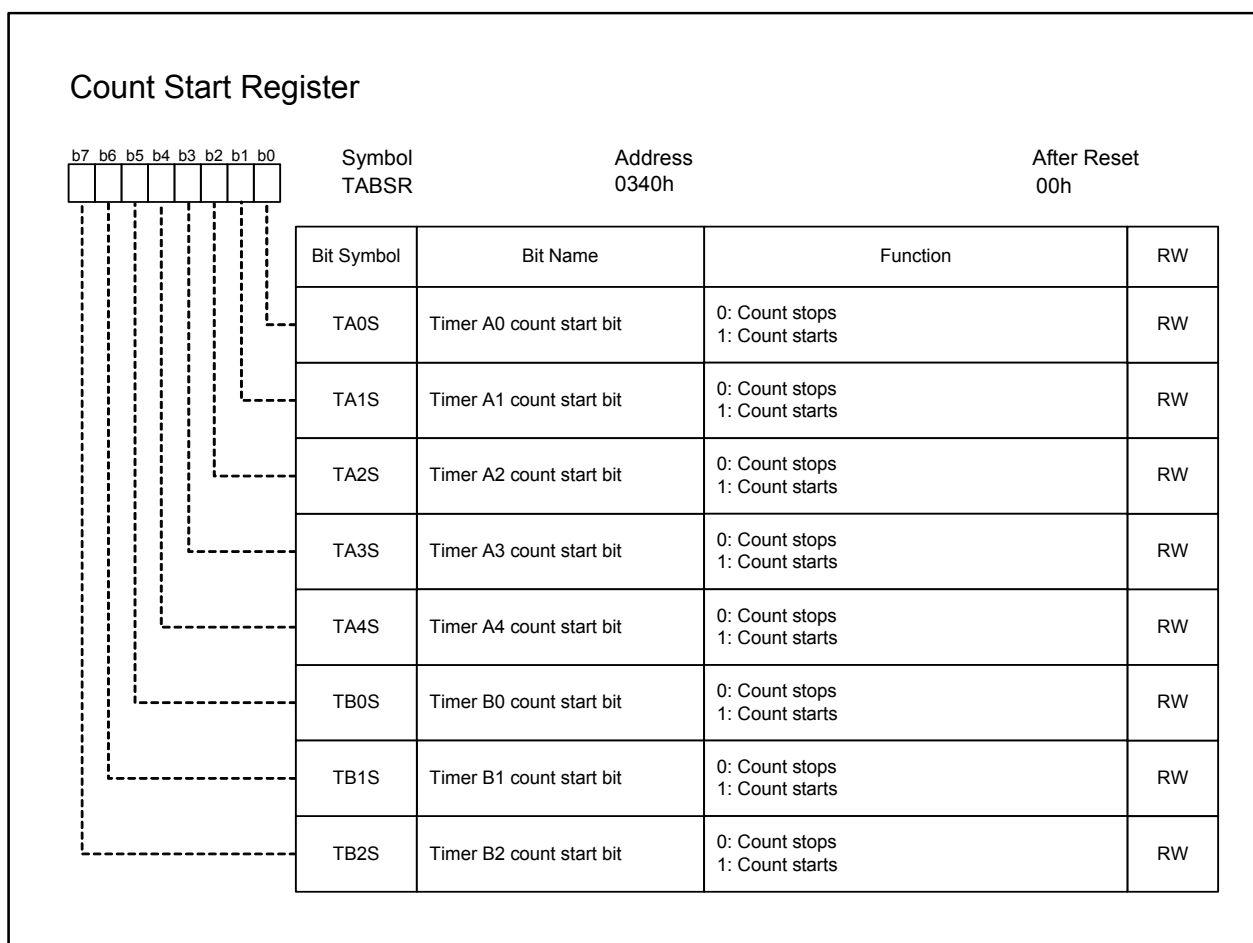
Count Start Register

b7 b6 b5 b4 b3 b2 b1 b0

Symbol
TABSR

Address
0340h

After Reset
00h

| Bit Symbol | Bit Name | Function | RW |
|---|---|---|---|
| TA0S | Timer A0 count start bit | 0: Count stops<br>1: Count starts | RW |
| TA1S | Timer A1 count start bit | 0: Count stops<br>1: Count starts | RW |
| TA2S | Timer A2 count start bit | 0: Count stops<br>1: Count starts | RW |
| TA3S | Timer A3 count start bit | 0: Count stops<br>1: Count starts | RW |
| TA4S | Timer A4 count start bit | 0: Count stops<br>1: Count starts | RW |
| TB0S | Timer B0 count start bit | 0: Count stops<br>1: Count starts | RW |
| TB1S | Timer B1 count start bit | 0: Count stops<br>1: Count starts | RW |
| TB2S | Timer B2 count start bit | 0: Count stops<br>1: Count starts | RW |